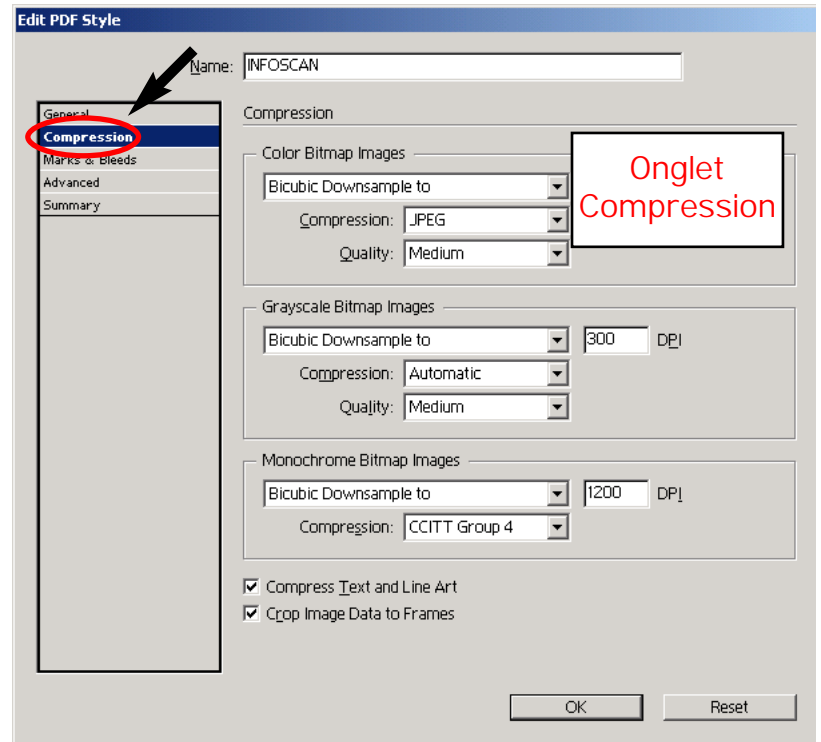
Edit PDF Style

Name: INFOSCAN

General
Compression
Marks & Bleeds
Advanced
Summary

Compression

Color Bitmap Images
Bicubic Downsample to
Compression: JPEG
Quality: Medium

Onglet Compression

Grayscale Bitmap Images
Bicubic Downsample to
300 DPI
Compression: Automatic
Quality: Medium

Monochrome Bitmap Images
Bicubic Downsample to
1200 DPI
Compression: CCITT Group 4

Compress Text and Line Art
Crop Image Data to Frames

OK
Reset